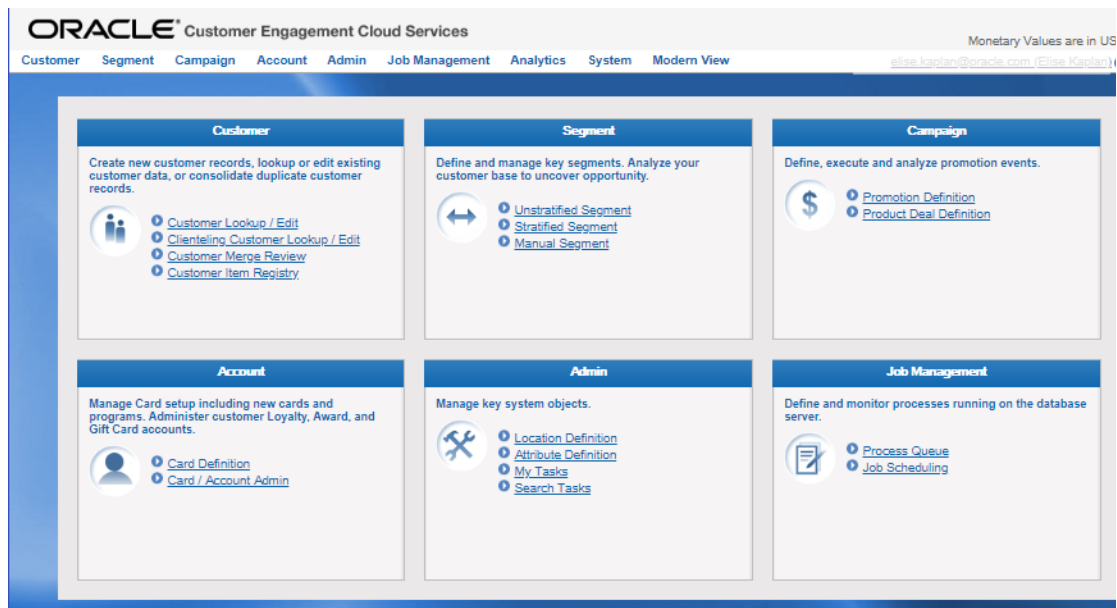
ORACLE® Customer Engagement Cloud Services

Monetary Values are in US

Customer Segment Campaign Account Admin Job Management Analytics System Modern View

elise.kaplan@oracle.com (Elise Kaplan)

Customer

Create new customer records, lookup or edit existing customer data, or consolidate duplicate customer records.

Customer Lookup / Edit
Clienteling Customer Lookup / Edit
Customer Merge Review
Customer Item Registry

Segment

Define and manage key segments. Analyze your customer base to uncover opportunity.

Unstratified Segment
Stratified Segment
Manual Segment

Campaign

Define, execute and analyze promotion events.

Promotion Definition
Product Deal Definition

Account

Manage Card setup including new cards and programs. Administer customer Loyalty, Award, and Gift Card accounts.

Card Definition
Card / Account Admin

Admin

Manage key system objects.

Location Definition
Attribute Definition
My Tasks
Search Tasks

Job Management

Define and monitor processes running on the database server.

Process Queue
Job Scheduling